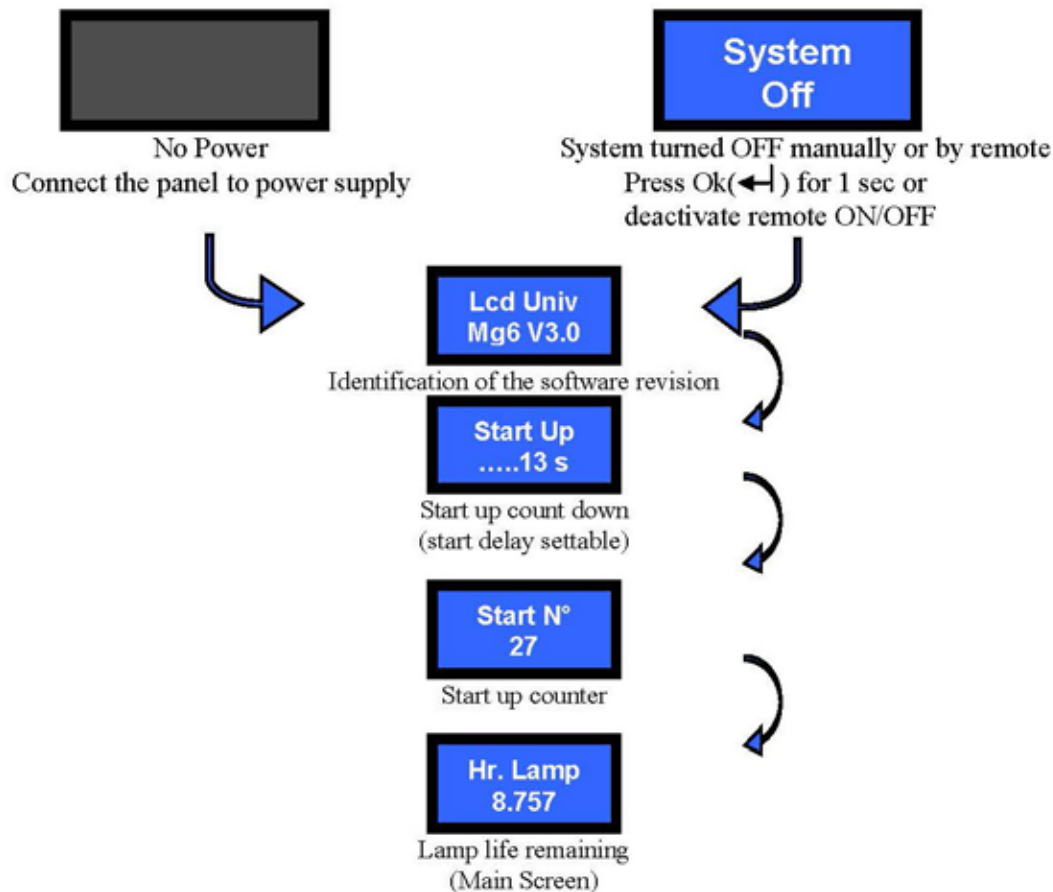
No Power
Connect the panel to power supply

System
Off

System turned OFF manually or by remote
Press Ok(↵) for 1 sec or
deactivate remote ON/OFF

Lcd Univ
Mg6 V3.0

Identification of the software revision

Start Up
.....13 s

Start up count down
(start delay settable)

Start N°
27

Start up counter

Hr. Lamp
8.757

Lamp life remaining
(Main Screen)